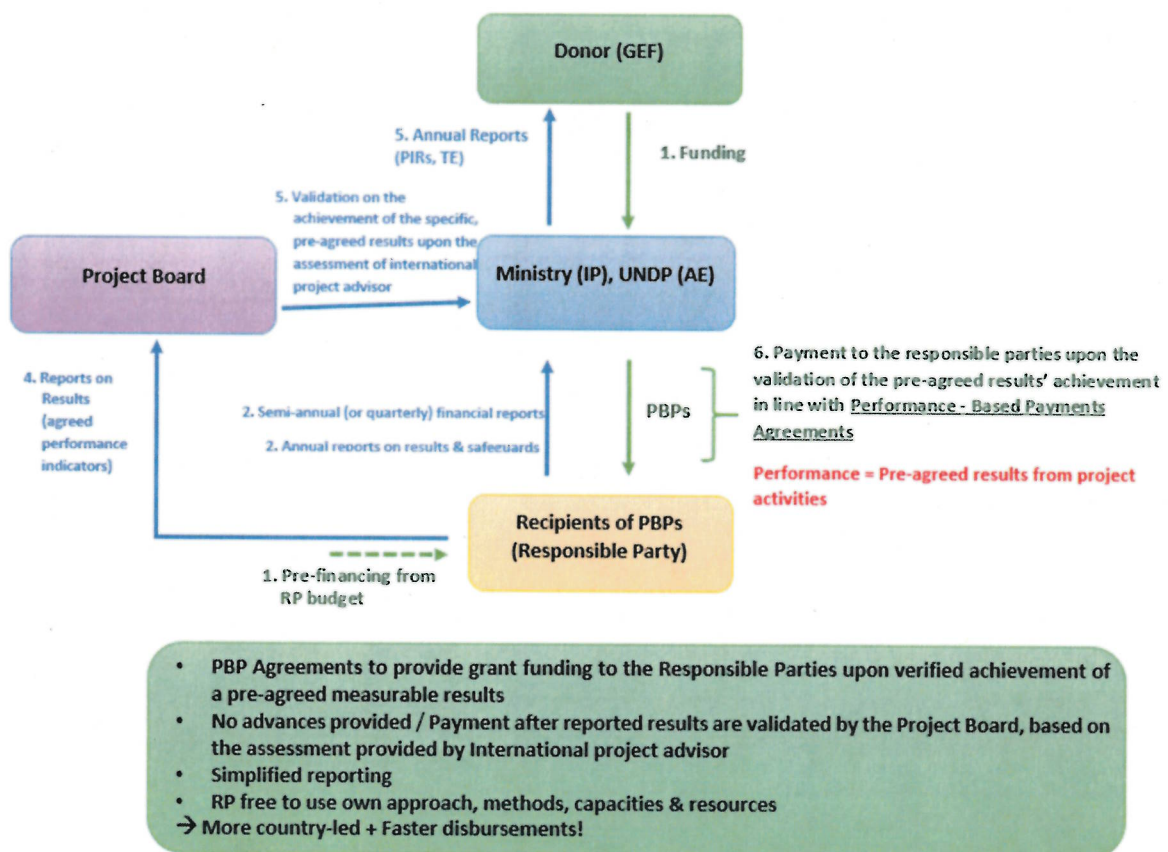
Donor (GEF)

5. Annual Reports (PIRs, TE)

1. Funding

5. Validation on the achievement of the specific, pre-agreed results upon the assessment of international project advisor

Project Board

Ministry (IP), UNDP (AE)

6. Payment to the responsible parties upon the validation of the pre-agreed results' achievement in line with Performance - Based Payments Agreements

Performance = Pre-agreed results from project activities

4. Reports on Results (agreed performance indicators)

2. Semi-annual (or quarterly) financial reports

2. Annual reports on results & safeguards

PBPs

Recipients of PBPs (Responsible Party)

1. Pre-financing from RP budget

- PBP Agreements to provide grant funding to the Responsible Parties upon verified achievement of a pre-agreed measurable results
- No advances provided / Payment after reported results are validated by the Project Board, based on the assessment provided by International project advisor
- Simplified reporting
- RP free to use own approach, methods, capacities & resources

→ More country-led + Faster disbursements!